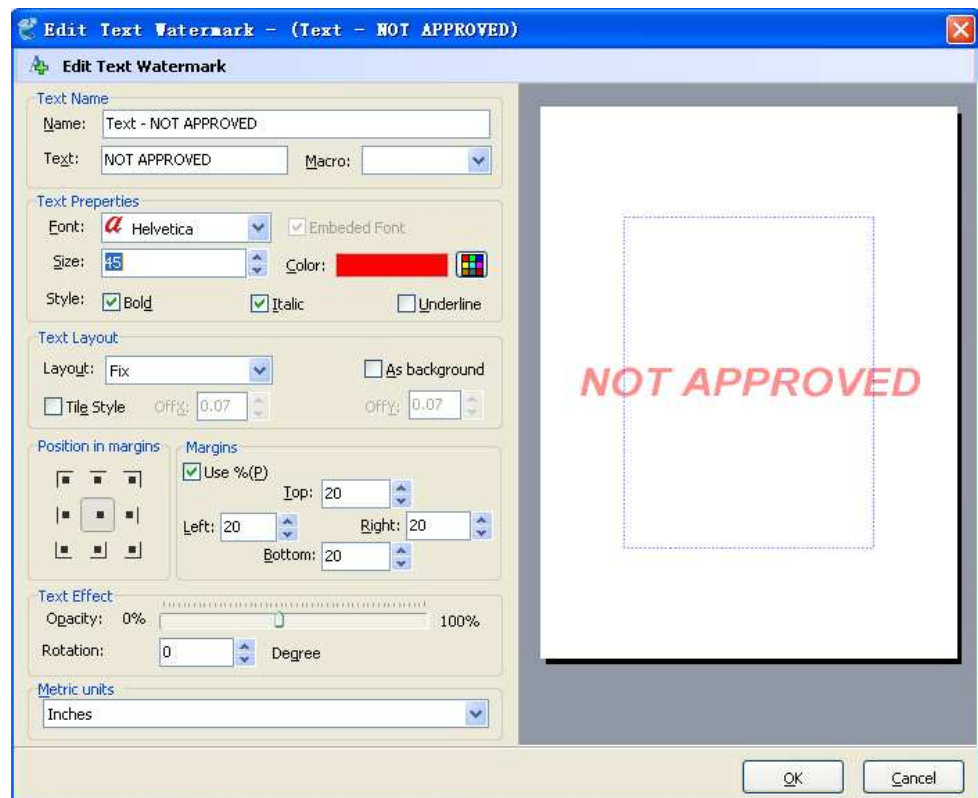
Edit Text Watermark - (Text - NOT APPROVED)

Edit Text Watermark

Text Name

Name: Text - NOT APPROVED

Text: NOT APPROVED

Macro:

Text Properties

Font: Helvetica

Embeded Font

Size: 45

Color:

Style: Bold

Italic

Underline

Text Layout

Layout: Fix

As background

Tile Style

OffX: 0.07

OffY: 0.07

Position in margins

Margins

Use %(P)

Top: 20

Left: 20

Right: 20

Bottom: 20

Text Effect

Opacity: 0%

100%

Rotation: 0

Degree

Metric units

Inches

NOT APPROVED

OK

Cancel